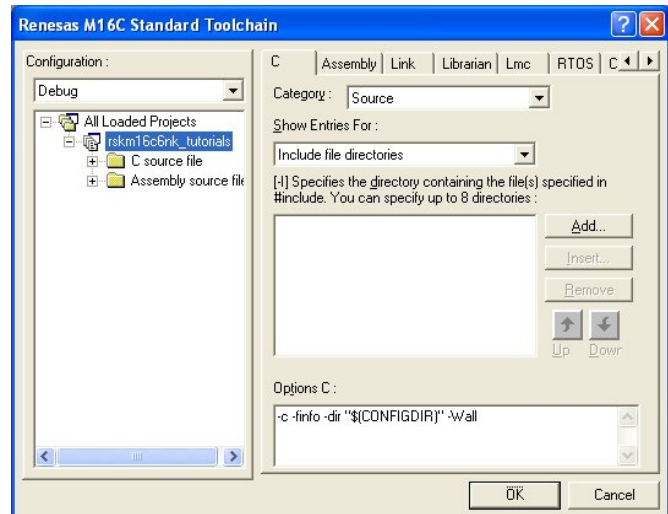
Renesas M16C Standard Toolchain

Configuration :

Debug

All Loaded Projects
rskm16c6nk_tutorials
C source file
Assembly source file

C | Assembly | Link | Librarian | Lmc | RTOS | C

Category : Source

Show Entries For :

Include file directories

[-I] Specifies the directory containing the file(s) specified in #include. You can specify up to 8 directories :

Add...
Insert...
Remove
Up
Dowr

Options C :

-c -finfo -dir "$(CONFIGDIR)" -Wall

OK
Cancel